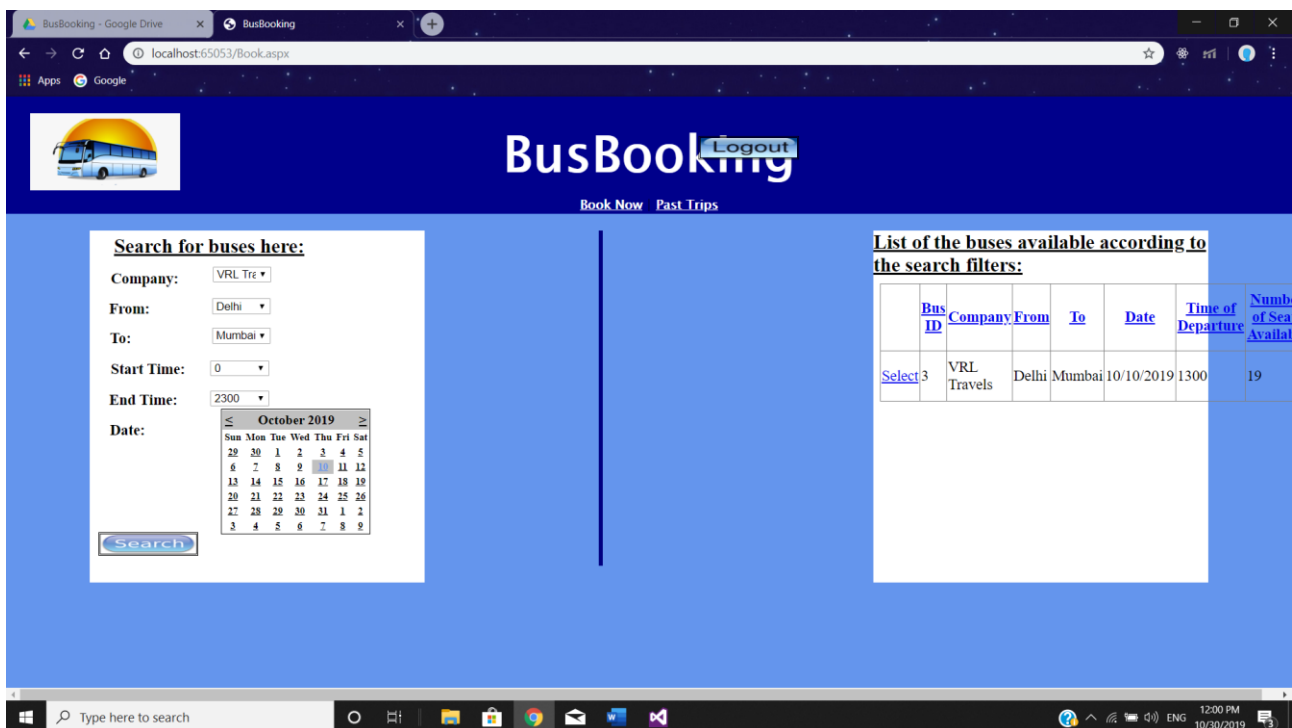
BusBooking - Google Drive
BusBooking
localhost:65053/Book.aspx
Apps Google

BusBooking Logout

Book Now Past Trips

Search for buses here:

Company: VRL Tra
From: Delhi
To: Mumbai
Start Time: 0
End Time: 2300
Date:

| < | October 2019 | | | | | > |
|---|---|---|---|---|---|---|
| Sun | Mon | Tue | Wed | Thu | Fri | Sat |
| 29 | 30 | 1 | 2 | 3 | 4 | 5 |
| 6 | 7 | 8 | 9 | 10 | 11 | 12 |
| 13 | 14 | 15 | 16 | 17 | 18 | 19 |
| 20 | 21 | 22 | 23 | 24 | 25 | 26 |
| 27 | 28 | 29 | 30 | 31 | 1 | 2 |
| 3 | 4 | 5 | 6 | 7 | 8 | 9 |

Search

List of the buses available according to the search filters:

| | Bus ID | Company | From | To | Date | Time of Departure | Numb of Sea Availab |
|---|---|---|---|---|---|---|---|
| Select | 3 | VRL Travels | Delhi | Mumbai | 10/10/2019 | 1300 | 19 |

Type here to search
ENG 12:00 PM 10/30/2019